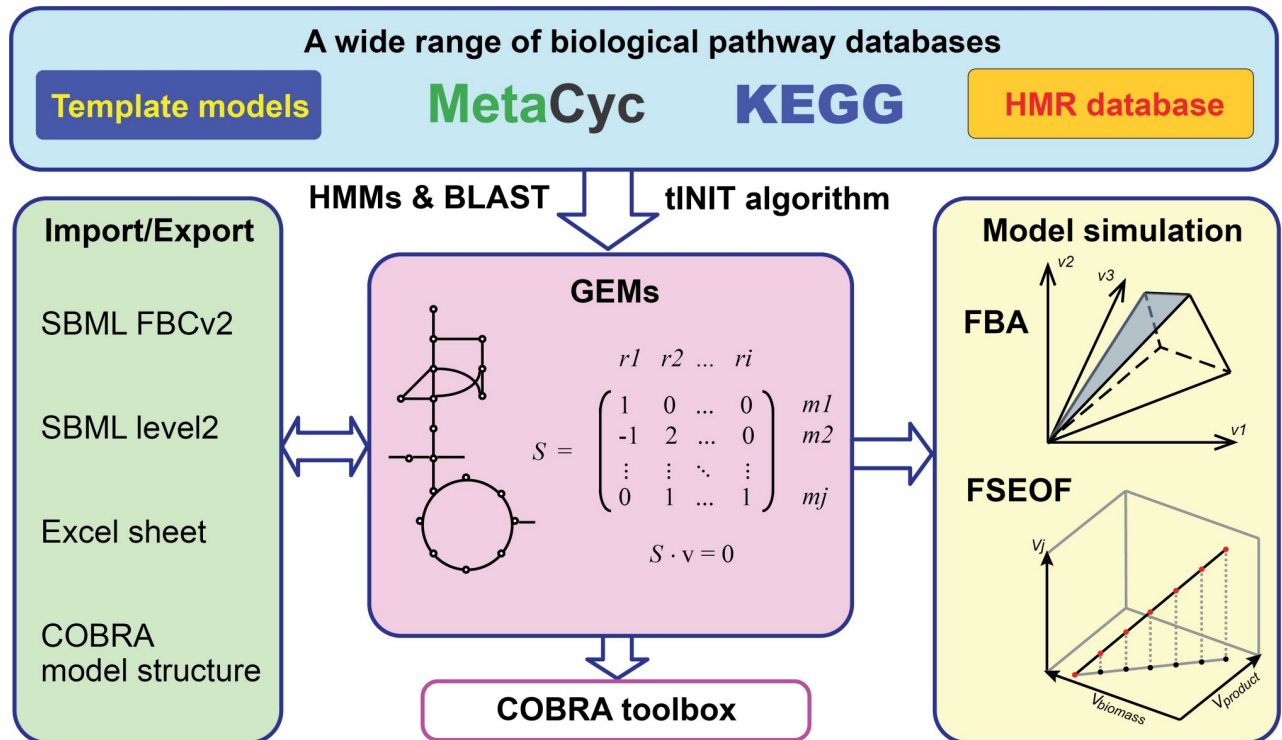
A wide range of biological pathway databases

Template models

MetaCyc

KEGG

HMR database

HMMs & BLAST

tINIT algorithm

Import/Export

SBML FBCv2

SBML level2

Excel sheet

COBRA model structure

GEMs

$S = \begin{pmatrix} 1 & 0 & \dots & 0 \\ -1 & 2 & \dots & 0 \\ \vdots & \vdots & \ddots & \vdots \\ 0 & 1 & \dots & 1 \end{pmatrix}$

$r1 \quad r2 \quad \dots \quad ri$

$m1$ $m2$ $mj$

$S \cdot v = 0$

COBRA toolbox

Model simulation

FBA

v2

v3

v1

FSEOF

Vj

$V_{biomass}$

$V_{product}$